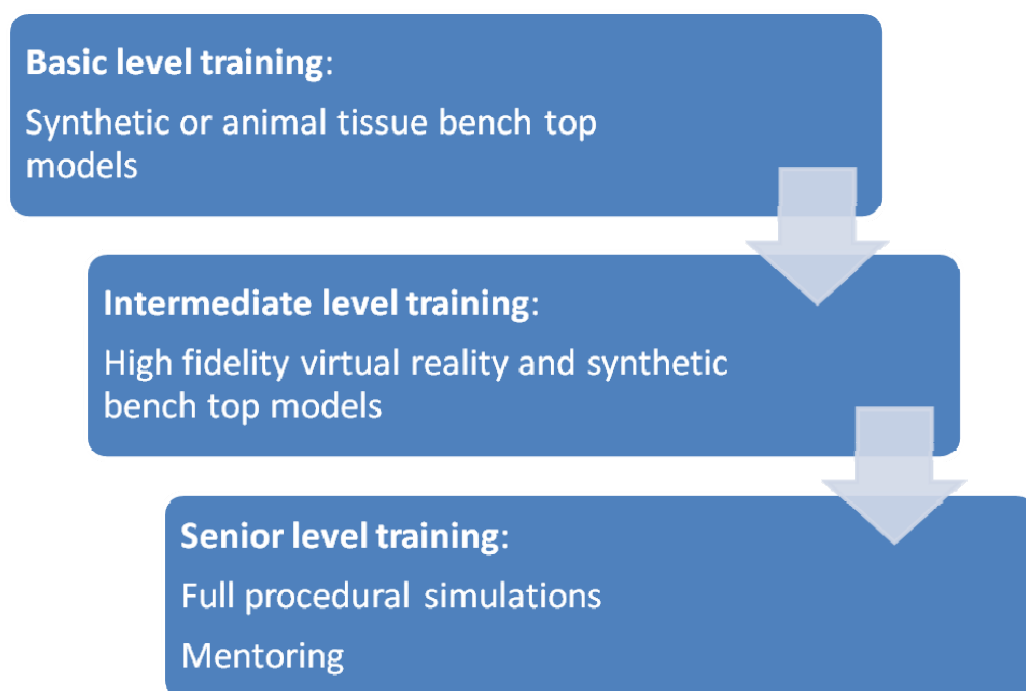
**Basic level training**:

Synthetic or animal tissue bench top models

**Intermediate level training**:

High fidelity virtual reality and synthetic bench top models

**Senior level training**:

Full procedural simulations

Mentoring